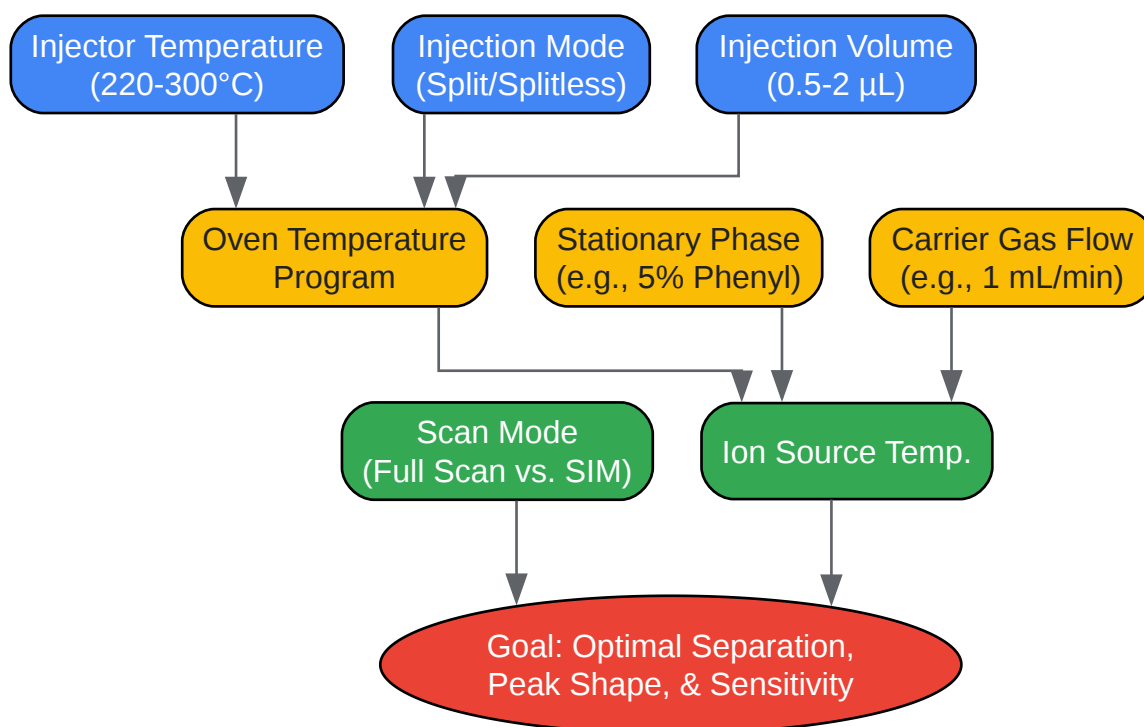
Injector Temperature
(220-300°C)

Injection Mode
(Split/Splitless)

Injection Volume
(0.5-2 µL)

Oven Temperature
Program

Stationary Phase
(e.g., 5% Phenyl)

Carrier Gas Flow
(e.g., 1 mL/min)

Scan Mode
(Full Scan vs. SIM)

Ion Source Temp.

Goal: Optimal Separation,
Peak Shape, & Sensitivity